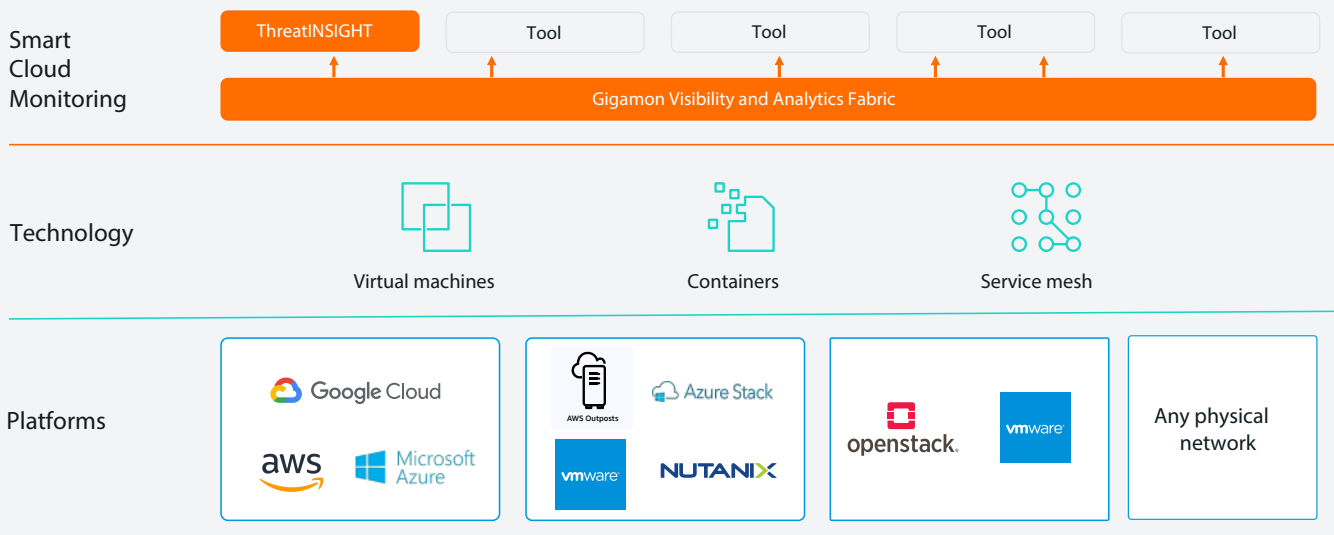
Smart Cloud Monitoring

ThreatINSIGHT

Tool

Tool

Tool

Tool

Gigamon Visibility and Analytics Fabric

Technology

Virtual machines

Containers

Service mesh

Platforms

Google Cloud

aws

Microsoft Azure

AWS Outposts

Azure Stack

vmware

NUTANIX

openstack.

vmware

Any physical network